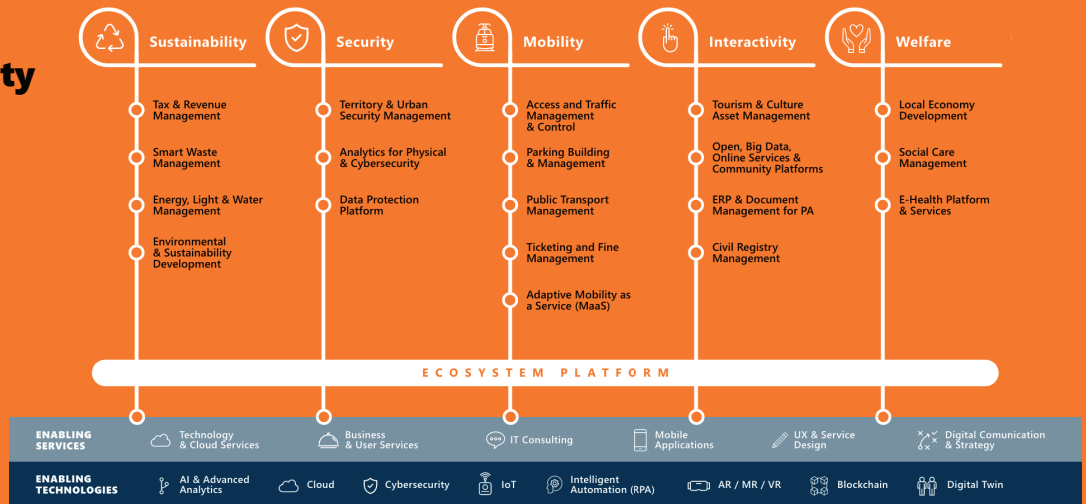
ty

Sustainability

Tax & Revenue Management

Smart Waste Management

Energy, Light & Water Management

Environmental & Sustainability Development

Security

Territory & Urban Security Management

Analytics for Physical & Cybersecurity

Data Protection Platform

Mobility

Access and Traffic Management & Control

Parking Building & Management

Public Transport Management

Ticketing and Fine Management

Adaptive Mobility as a Service (MaaS)

Interactivity

Tourism & Culture Asset Management

Open, Big Data, Online Services & Community Platforms

ERP & Document Management for PA

Civil Registry Management

Welfare

Local Economy Development

Social Care Management

E-Health Platform & Services

ECOSYSTEM PLATFORM

ENABLING SERVICES

Technology & Cloud Services

Business & User Services

IT Consulting

Mobile Applications

UX & Service Design

Digital Comunication & Strategy

ENABLING TECHNOLOGIES

AI & Advanced Analytics

Cloud

Cybersecurity

IoT

Intelligent Automation (RPA)

AR / MR / VR

Blockchain

Digital Twin